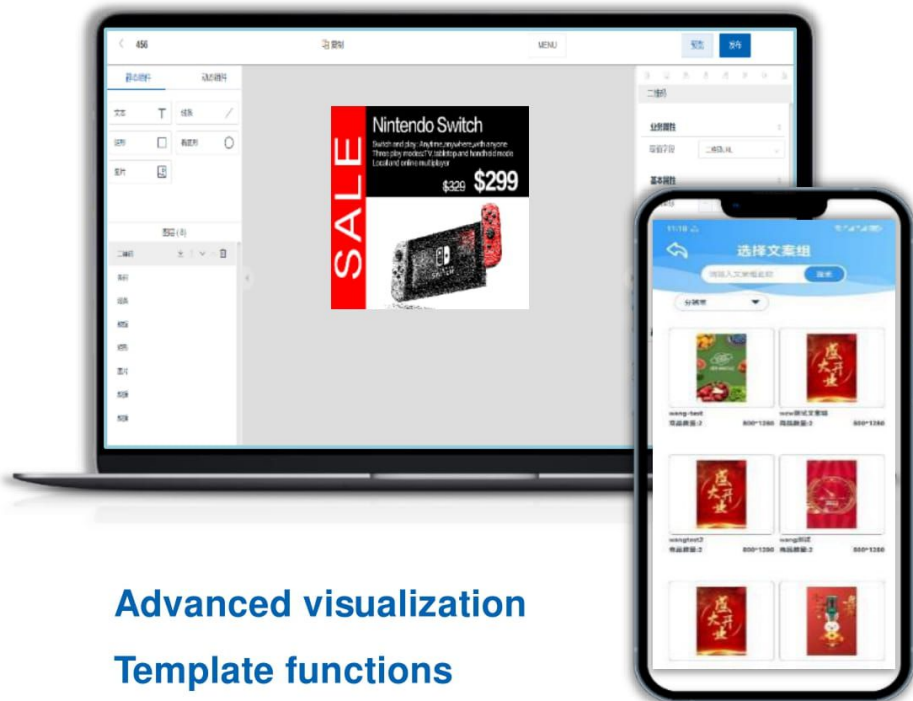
< 456

MENU

SALE

Nintendo Switch

Switch and play: Anytime,anywhere,with anyone
Three play modes:TV, tabletop and handheld mode
Local and online multiplayer

$329 $299

选择文案组

搜索

wang-test
商品数量:2 800*1280

wangtest2
商品数量:2 800*1280

Advanced visualization

Template functions